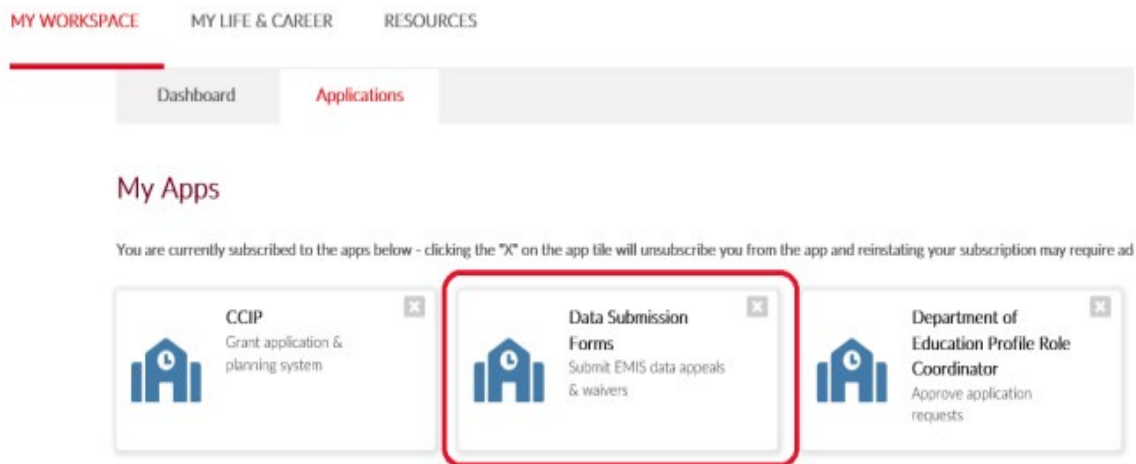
MY WORKSPACE MY LIFE & CAREER RESOURCES

Dashboard Applications

My Apps

You are currently subscribed to the apps below - clicking the "X" on the app tile will unsubscribe you from the app and reinstating your subscription may require ad

CCIP
Grant application & planning system

Data Submission Forms
Submit EMIS data appeals & waivers

Department of Education Profile Role Coordinator
Approve application requests